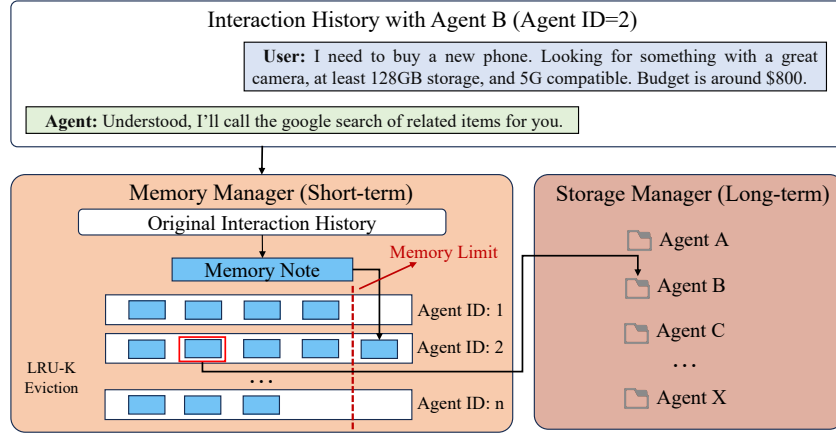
Interaction History with Agent B (Agent ID=2)

User: I need to buy a new phone. Looking for something with a great camera, at least 128GB storage, and 5G compatible. Budget is around $800.

Agent: Understood, I'll call the google search of related items for you.

Memory Manager (Short-term)

Original Interaction History

Memory Note

Memory Limit

Agent ID: 1

Agent ID: 2

LRU-K Eviction

...

Agent ID: n

Storage Manager (Long-term)

Agent A

Agent B

Agent C

...

Agent X